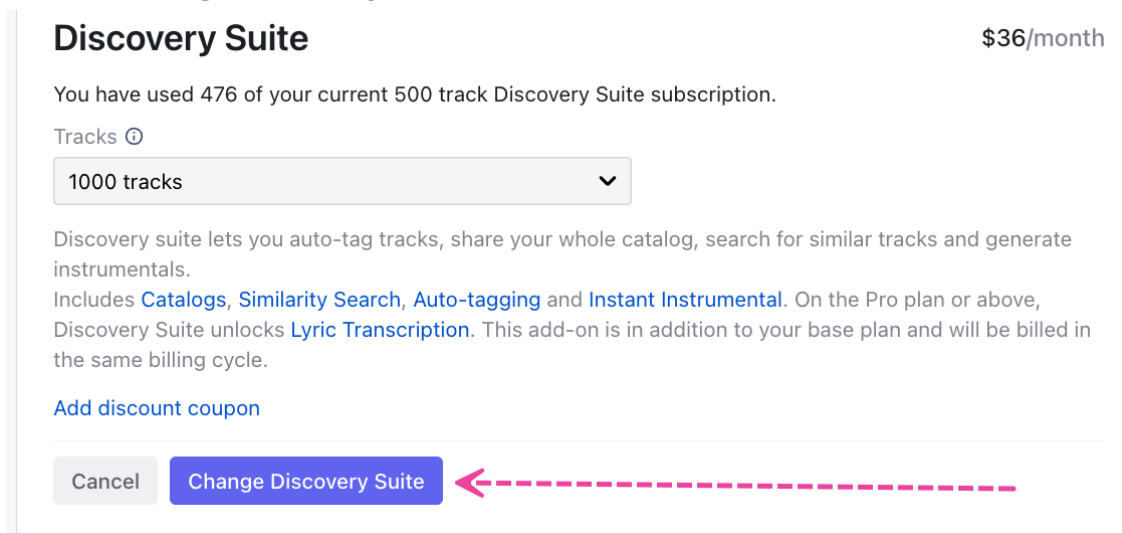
Discovery Suite

$36/month

You have used 476 of your current 500 track Discovery Suite subscription.

Tracks ⓘ

1000 tracks

Discovery suite lets you auto-tag tracks, share your whole catalog, search for similar tracks and generate instrumentals.
Includes Catalogs, Similarity Search, Auto-tagging and Instant Instrumental. On the Pro plan or above, Discovery Suite unlocks Lyric Transcription. This add-on is in addition to your base plan and will be billed in the same billing cycle.

Add discount coupon

Cancel

Change Discovery Suite